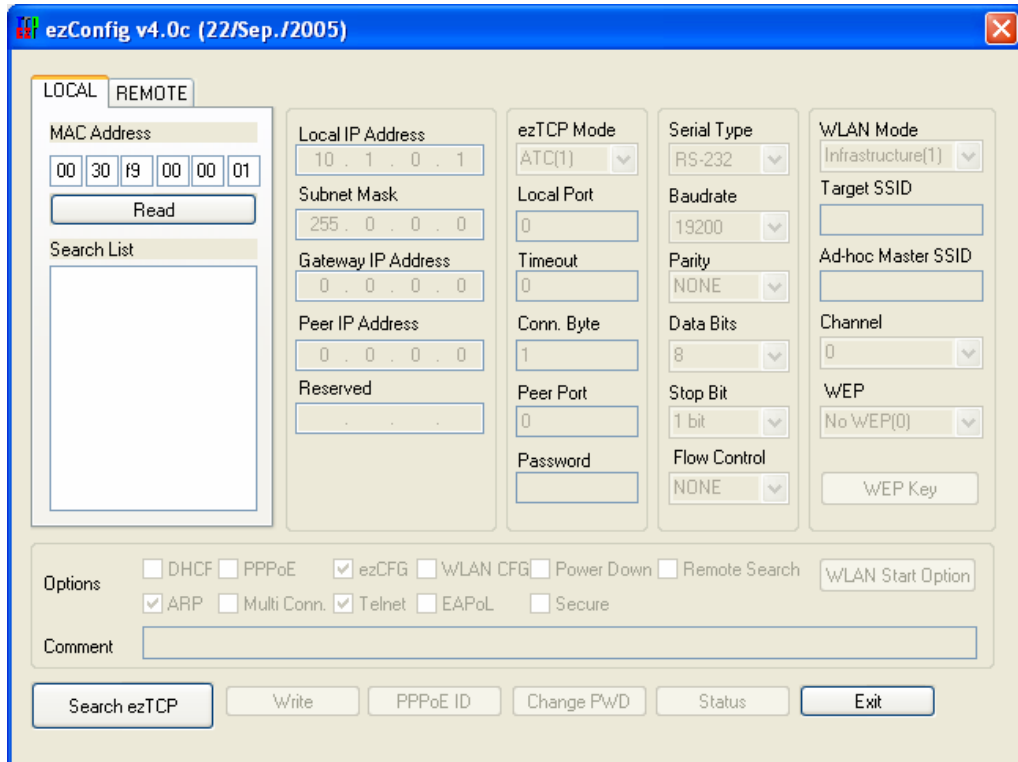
ezConfig v4.0c (22/Sep./2005)

LOCAL REMOTE

MAC Address

00 30 f9 00 00 01

Read

Search List

Local IP Address
10 . 1 . 0 . 1
Subnet Mask
255 . 0 . 0 . 0
Gateway IP Address
0 . 0 . 0 . 0
Peer IP Address
0 . 0 . 0 . 0
Reserved
. . .

ezTCP Mode
ATC(1)
Local Port
0
Timeout
0
Conn. Byte
1
Peer Port
0
Password

Serial Type
RS-232
Baudrate
19200
Parity
NONE
Data Bits
8
Stop Bit
1 bit
Flow Control
NONE

WLAN Mode
Infrastructure(1)
Target SSID

Ad-hoc Master SSID

Channel
0
WEP
No WEP(0)
WEP Key

Options
DHCF PPPoE ezCFG WLAN CFG Power Down Remote Search
ARP Multi Conn. Telnet EAPoL Secure
WLAN Start Option

Comment

Search ezTCP Write PPPoE ID Change PWD Status Exit